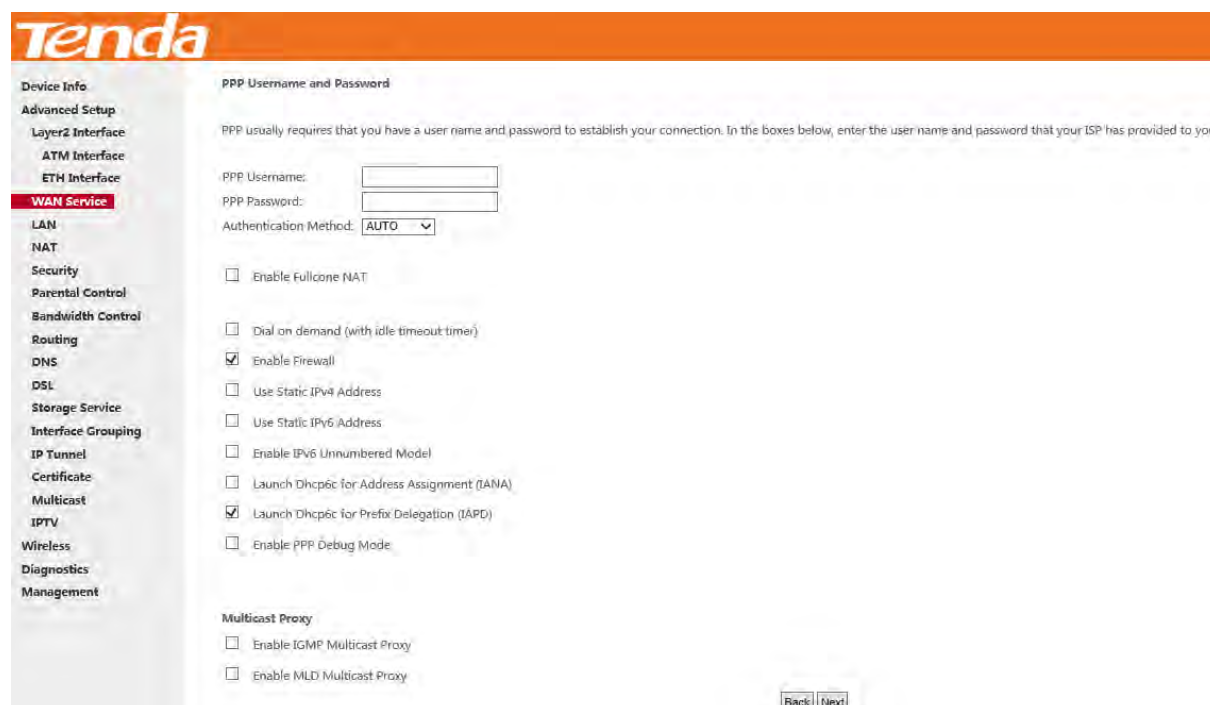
Tenda

Device Info
Advanced Setup
Layer2 Interface
ATM Interface
ETH Interface
WAN Service
LAN
NAT
Security
Parental Control
Bandwidth Control
Routing
DNS
DSL
Storage Service
Interface Grouping
IP Tunnel
Certificate
Multicast
IPTV
Wireless
Diagnostics
Management

PPP Username and Password

PPP usually requires that you have a user name and password to establish your connection. In the boxes below, enter the user name and password that your ISP has provided to yo

PPP Username:
PPP Password:
Authentication Method: AUTO

Enable Fullcone NAT

Dial on demand (with idle timeout timer)
Enable Firewall
Use Static IPv4 Address
Use Static IPv6 Address
Enable IPV6 Unnumbered Model
Launch Dhcp6c for Address Assignment (IANA)
Launch Dhcp6c for Prefix Delegation (IAPD)
Enable PPP Debug Mode

Multicast Proxy
Enable IGMP Multicast Proxy
Enable MLD Multicast Proxy

Back Next